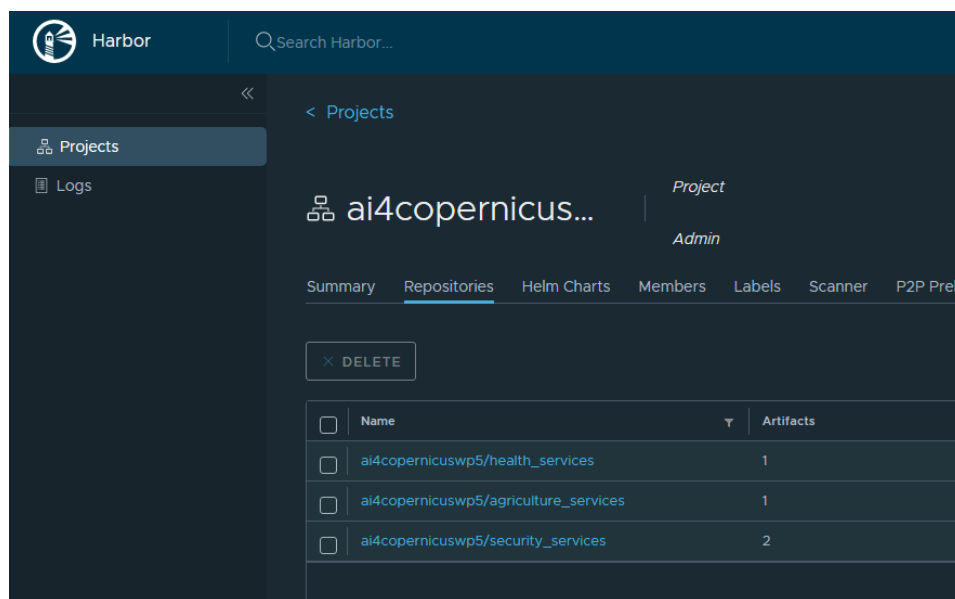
Harbor

Search Harbor...

«

Projects

Logs

< Projects

ai4copernicus...

Project

Admin

Summary Repositories Helm Charts Members Labels Scanner P2P Prel

× DELETE

| | Name | Artifacts |
|---|---|---|
| | ai4copernicuswp5/health_services | 1 |
| | ai4copernicuswp5/agriculture_services | 1 |
| | ai4copernicuswp5/security_services | 2 |